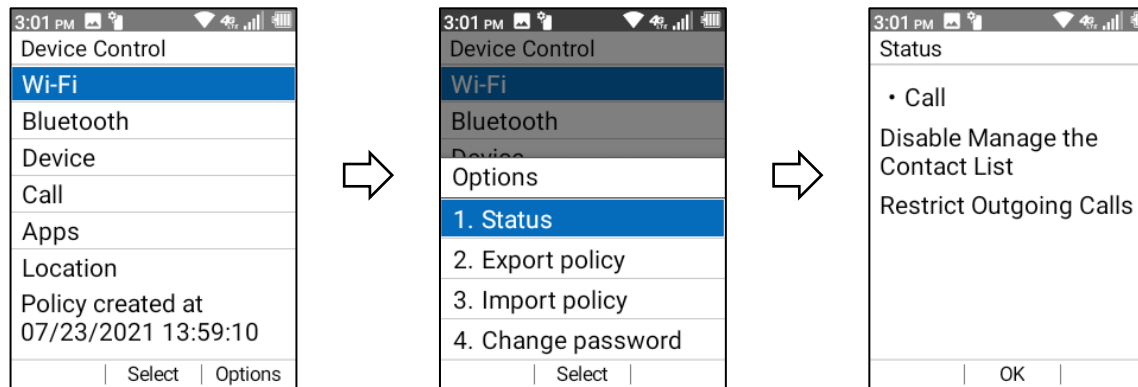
3:01 PM
Device Control
Wi-Fi
Bluetooth
Device
Call
Apps
Location
Policy created at 07/23/2021 13:59:10
Select | Options

3:01 PM
Device Control
Wi-Fi
Bluetooth
Device
Options
1. Status
2. Export policy
3. Import policy
4. Change password
Select

3:01 PM
Status
・Call
Disable Manage the Contact List
Restrict Outgoing Calls
OK